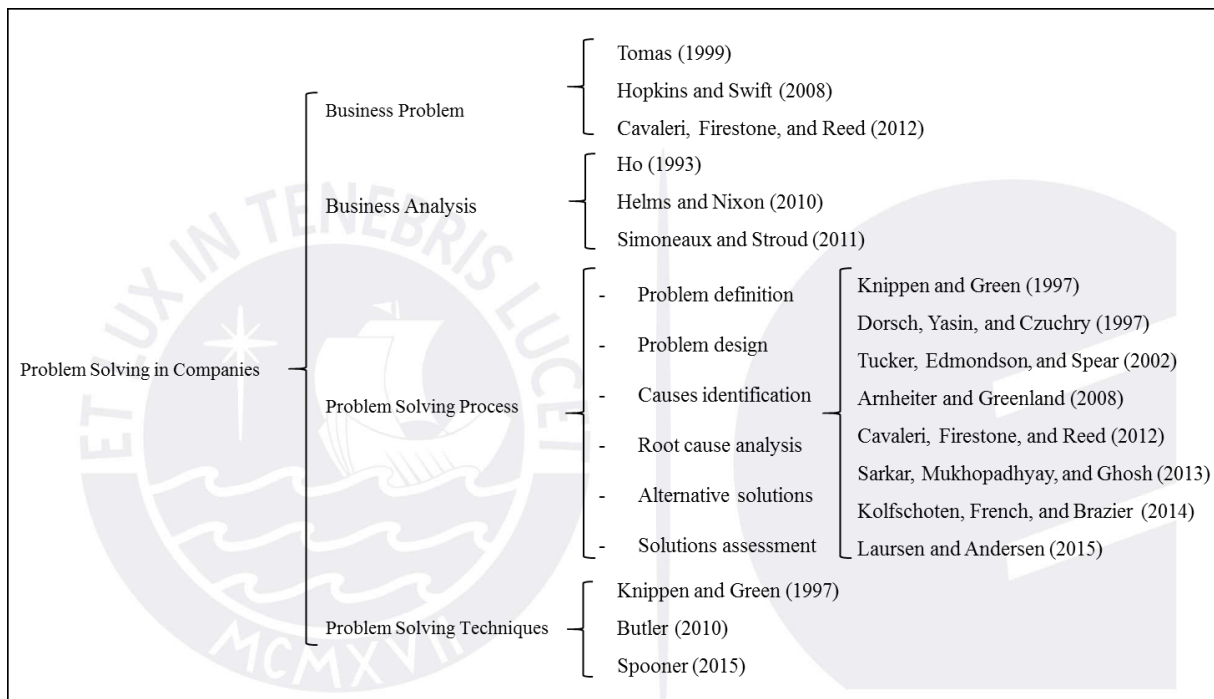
Problem Solving in Companies

Business Problem

Tomas (1999)
Hopkins and Swift (2008)
Cavaleri, Firestone, and Reed (2012)

Business Analysis

Ho (1993)
Helms and Nixon (2010)
Simoneaux and Stroud (2011)

Problem Solving Process

- Problem definition
- Problem design
- Causes identification
- Root cause analysis
- Alternative solutions
- Solutions assessment

Knippen and Green (1997)
Dorsch, Yasin, and Czuchry (1997)
Tucker, Edmondson, and Spear (2002)
Arnheiter and Greenland (2008)
Cavaleri, Firestone, and Reed (2012)
Sarkar, Mukhopadhyay, and Ghosh (2013)
Kolfschoten, French, and Brazier (2014)
Laursen and Andersen (2015)

Problem Solving Techniques

Knippen and Green (1997)
Butler (2010)
Spooner (2015)

ET LUX IN TENEBRIS LUCET
MCMXVII